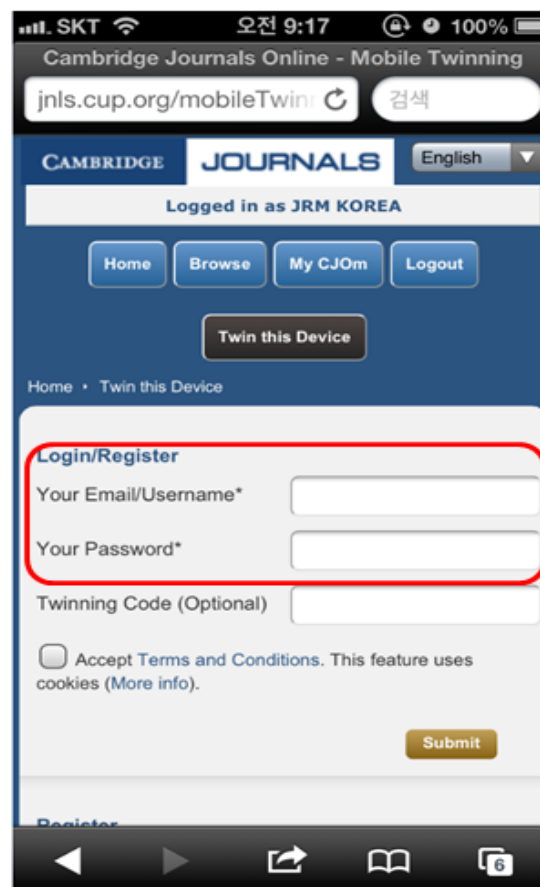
SKT 오전 9:17 100%

Cambridge Journals Online - Mobile Twinning

jnls.cup.org/mobileTwin

검색

CAMBRIDGE JOURNALS

English

Logged in as JRM KOREA

Home Browse My CJOm Logout

Twin this Device

Home • Twin this Device

Login/Register

Your Email/Username*

Your Password*

Twinning Code (Optional)

Accept Terms and Conditions. This feature uses cookies (More info).

Submit

Register

6